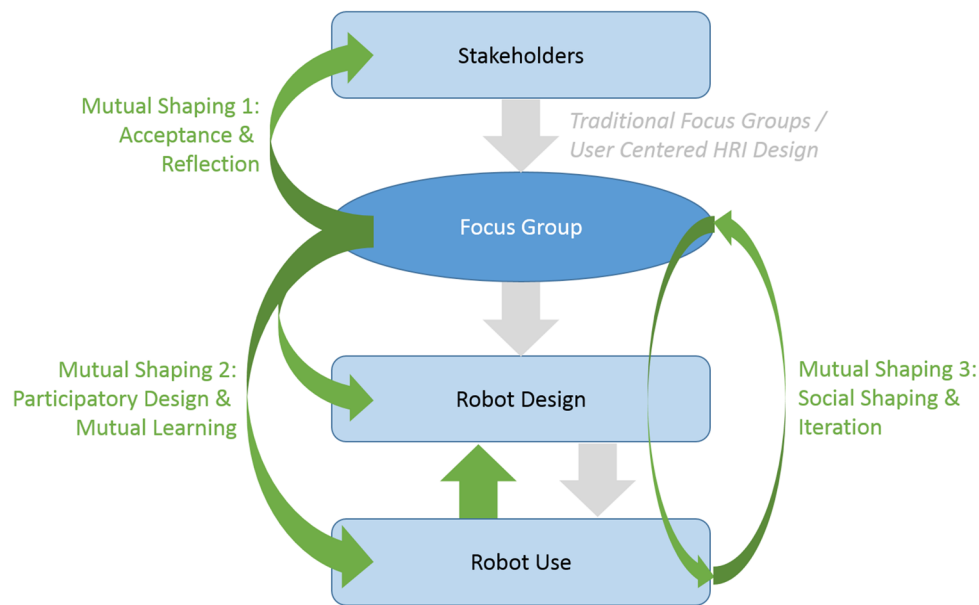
Stakeholders

Mutual Shaping 1: Acceptance & Reflection

Traditional Focus Groups / User Centered HRI Design

Focus Group

Mutual Shaping 2: Participatory Design & Mutual Learning

Robot Design

Mutual Shaping 3: Social Shaping & Iteration

Robot Use